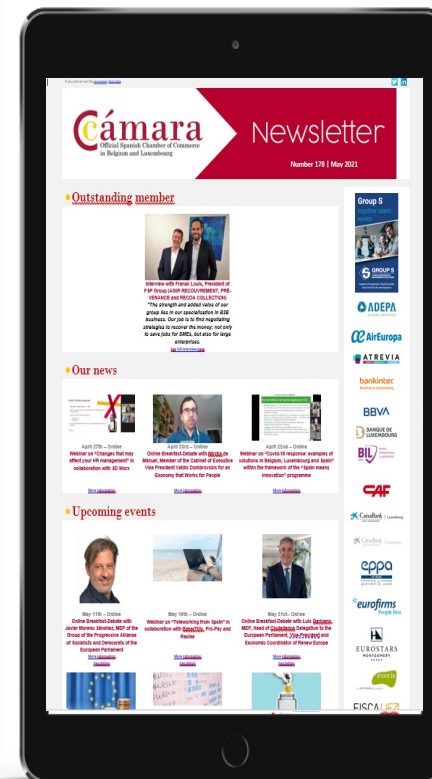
If you can't see this, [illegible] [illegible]

cámara
Official Spanish Chamber of Commerce in Belgium and Luxembourg

Newsletter

Number 178 | May 2021

Outstanding member

Interview with Franck Louis, President of FSP Group (ASIR RECOUVREMENT, PRE-VENANCE and RECOA COLLECTION)
"The strength and added value of our group lies in our specialisation in B2B business. Our job is to find negotiating strategies to recover the money; not only to save jobs for SMEs, but also for large enterprises.
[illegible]

Our news

April 27th – Online
Webinar on "Changes that may affect your HR management" in collaboration with SD Worx
More information

April 23rd – Online
Online Breakfast-Debate with Mireia de Manuel, Member of the Cabinet of Executive Vice President Valdis Dombrovskis for an Economy that Works for People
More information

April 22nd – Online
Webinar on "Covid-19 response: examples of solutions in Belgium, Luxembourg and Spain" within the framework of the "Spain means Innovation" programme
More information

Upcoming events

May 11th – Online
Online Breakfast-Debate with Javier Moreno Sánchez, MEP of the Group of the Progressive Alliance of Socialists and Democrats of the European Parliament
More information
Inscription

May 19th – Online
Webinar on "Teleworking from Spain" in collaboration with SalarTIS, Pro-Pay and Rasmo
More information
Inscription

May 21st - Online
Online Breakfast-Debate with Luis Garicano, MEP, Head of Ciudadanos Delegation to the European Parliament, Vice-President and Economic Coordinator of Renew Europe
More information
Inscription

Group S
GROUP S
ADEPA
AirEuropa
ATREVIA
bankinter.
BBVA
BANQUE DE LUXEMBOURG
BIL
CAF
CaixaBank | Luxembourg
CaixaBank
eppa
eurofirms People first
EUROSTARS MONTGOMERY
FISCALEX